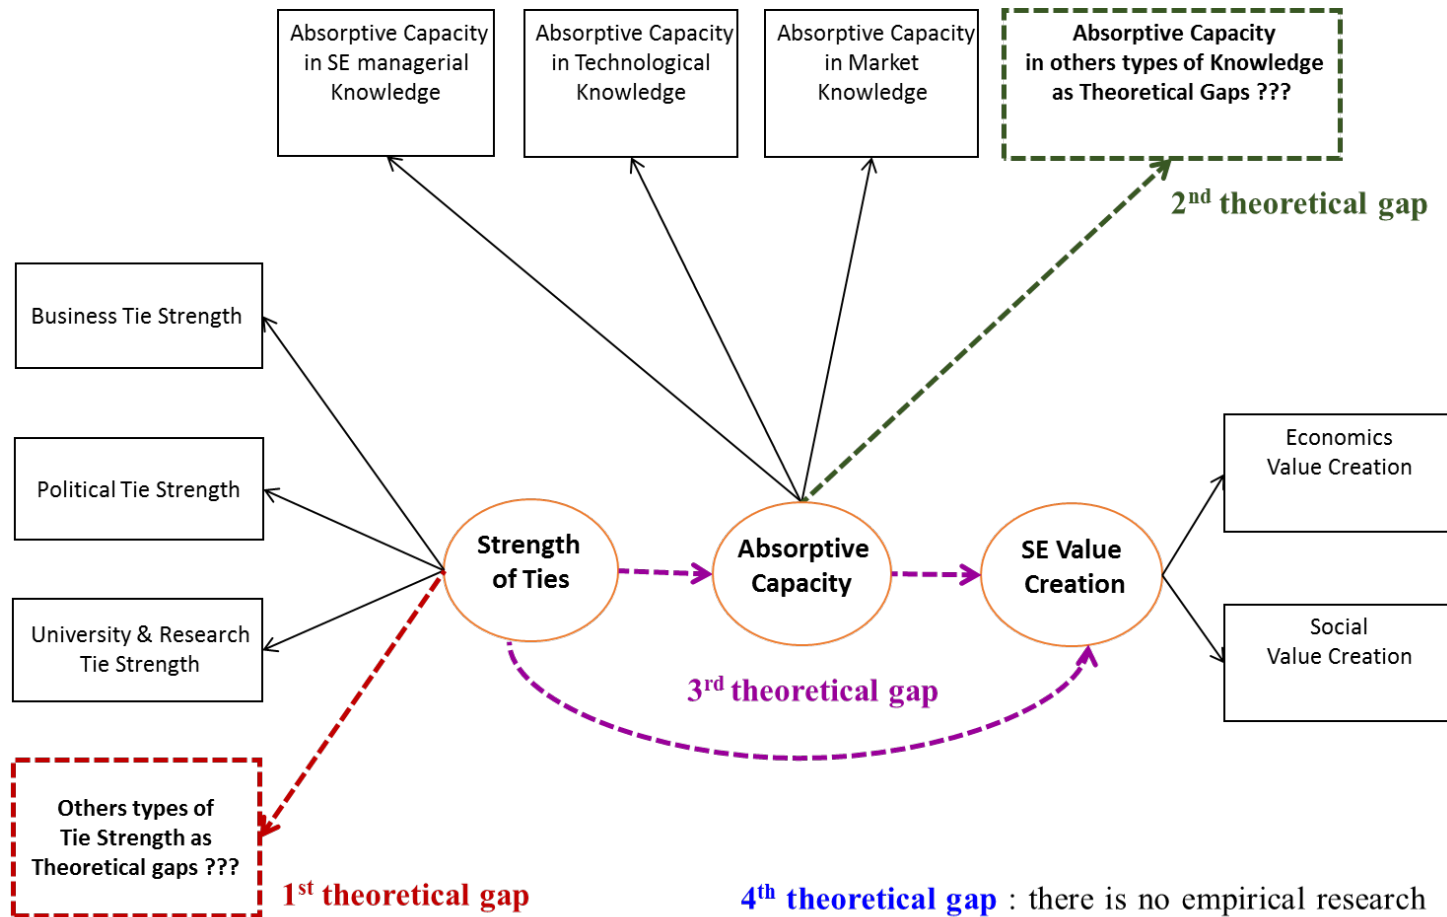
Absorptive Capacity in SE managerial Knowledge

Absorptive Capacity in Technological Knowledge

Absorptive Capacity in Market Knowledge

Absorptive Capacity in others types of Knowledge as Theoretical Gaps ???

$2^{nd}$ theoretical gap

Business Tie Strength

Political Tie Strength

University & Research Tie Strength

Strength of Ties

Absorptive Capacity

SE Value Creation

Economics Value Creation

Social Value Creation

$3^{rd}$ theoretical gap

Others types of Tie Strength as Theoretical gaps ???

$1^{st}$ theoretical gap

$4^{th}$ theoretical gap : there is no empirical research